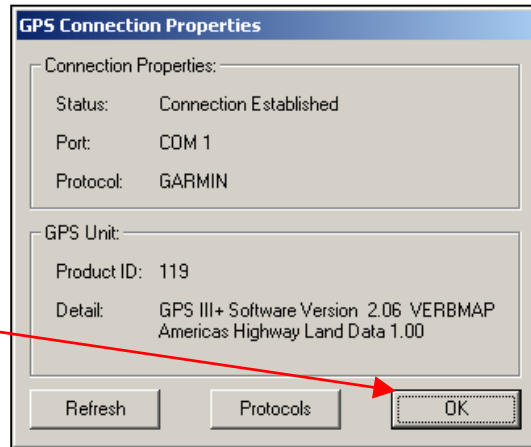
GPS Connection Properties

Connection Properties:

Status: Connection Established

Port: COM 1

Protocol: GARMIN

GPS Unit:

Product ID: 119

Detail: GPS III+ Software Version 2.06 VERBMAP Americas Highway Land Data 1.00

Refresh

Protocols

OK